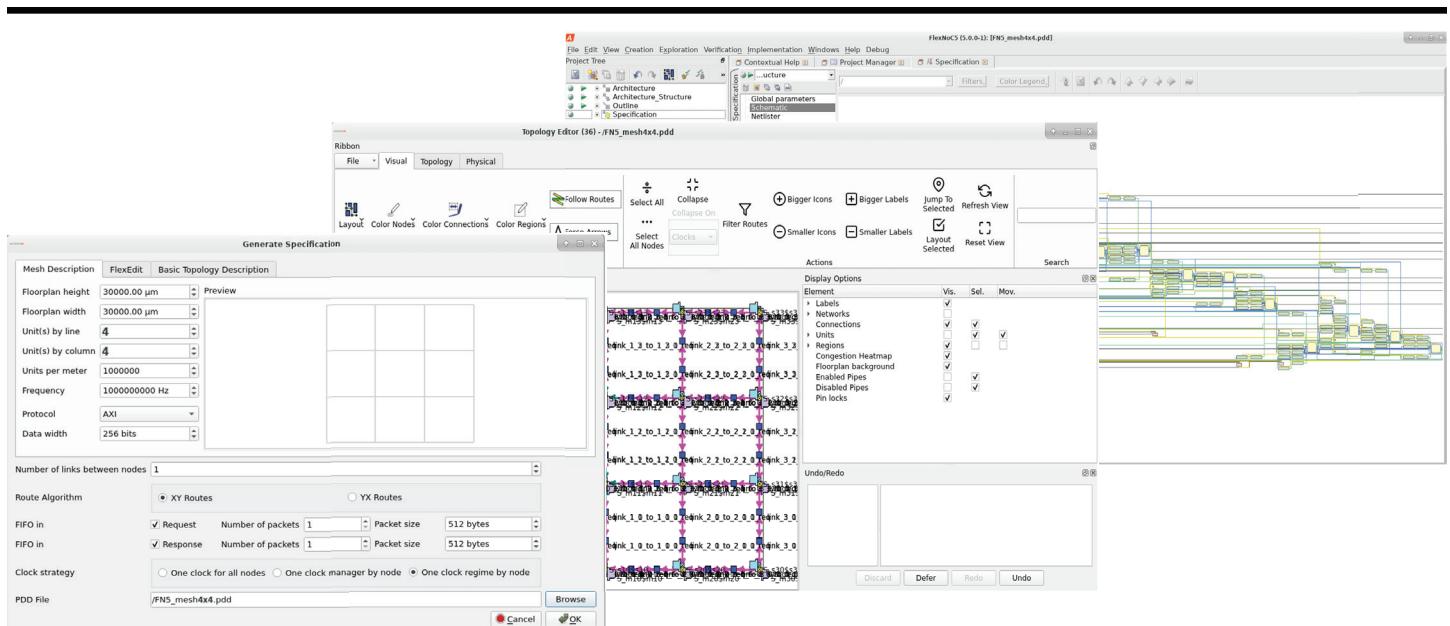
FlexNoC5 (5.0.0-1): [FN5_mesh4x4.pdd]

File Edit View Creation Exploration Verification Implementation Windows Help Debug

Project Tree

Contextual Help | Project Manager | Specification

Architecture
Architecture_Structure
Outline
Specification

...ucture

Global parameters
Schematic
Netlister

Filters Color Legend

Topology Editor (36) - /FN5_mesh4x4.pdd

Ribbon

File | Visual | Topology | Physical

Layout | Color Nodes | Color Connections | Color Regions | Follow Routes | Force Arrows | Select All | Select All Nodes | Collapse | Collapse On | Clocks | Filter Routes | Bigger Icons | Smaller Icons | Bigger Labels | Smaller Labels | Jump To Selected | Layout Selected | Refresh View | Reset View | Actions | Search

Generate Specification

Mesh Description | FlexEdit | Basic Topology Description

Floorplan height 30000.00 µm
Floorplan width 30000.00 µm
Unit(s) by line 4
Unit(s) by column 4
Units per meter 1000000
Frequency 1000000000 Hz
Protocol AXI
Data width 256 bits

Preview

Number of links between nodes 1

Route Algorithm ● XY Routes ○ YX Routes

FIFO in ✓ Request Number of packets 1 Packet size 512 bytes

FIFO in ✓ Response Number of packets 1 Packet size 512 bytes

Clock strategy ○ One clock for all nodes ○ One clock manager by node ● One clock regime by node

PDD File /FN5_mesh4x4.pdd Browse

Cancel OK

link_1_3_to_1_3_0 link_2_3_to_2_3_0 link_3_3
link_1_3_to_1_3_0 link_2_3_to_2_3_0 link_3_3
link_1_2_to_1_2_0 link_2_2_to_2_2_0 link_3_2
link_1_2_to_1_2_0 link_2_2_to_2_2_0 link_3_2
link_1_0_to_1_0_0 link_2_0_to_2_0_0 link_3_0
link_1_0_to_1_0_0 link_2_0_to_2_0_0 link_3_0

Display Options

| Element | Vis. | Sel. | Mov. |
|---|---|---|---|
| Labels | ✓ | | |
| Networks | | | |
| Connections | ✓ | ✓ | |
| Units | | ✓ | ✓ |
| Regions | ✓ | | |
| Congestion Heatmap | ✓ | | |
| Floorplan background | ✓ | | |
| Enabled Pipes | | ✓ | |
| Disabled Pipes | | ✓ | |
| Pin locks | ✓ | | |

Undo/Redo

Discard Defer Redo Undo